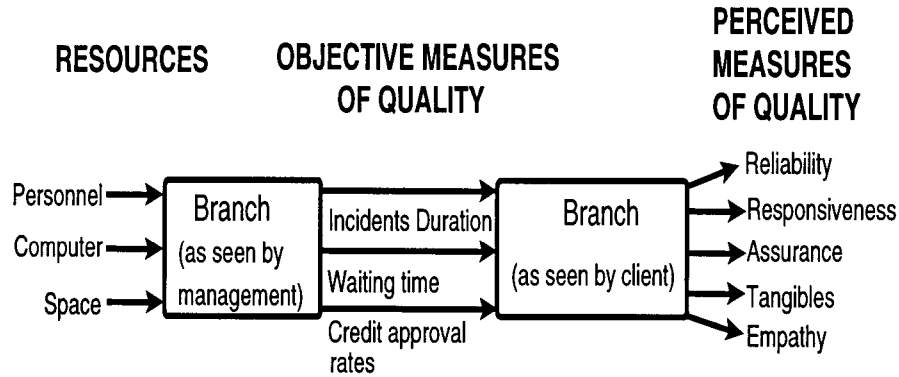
RESOURCES

OBJECTIVE MEASURES OF QUALITY

PERCEIVED MEASURES OF QUALITY

Personnel

Computer

Space

Branch (as seen by management)

Incidents Duration

Waiting time

Credit approval rates

Branch (as seen by client)

Reliability

Responsiveness

Assurance

Tangibles

Empathy